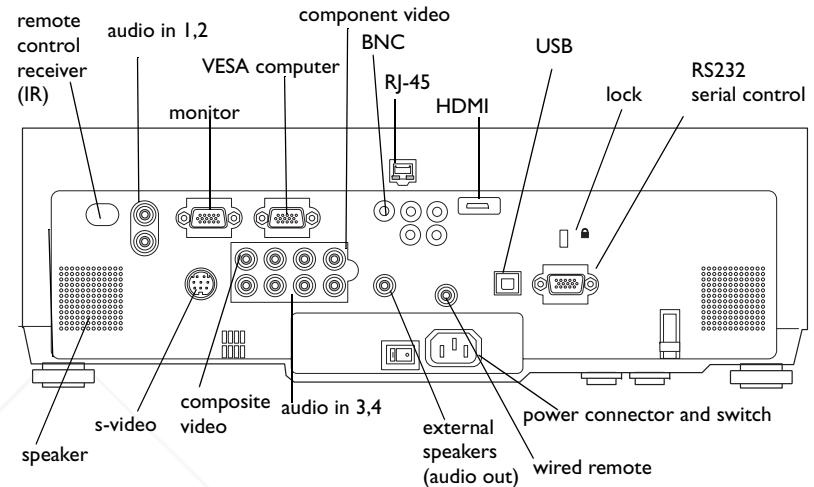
remote control receiver (IR)

audio in 1,2

component video

BNC

USB

VESA computer

RJ-45

RS232 serial control

lock

HDMI

monitor

s-video

composite video

audio in 3,4

external speakers (audio out)

power connector and switch

wired remote

speaker